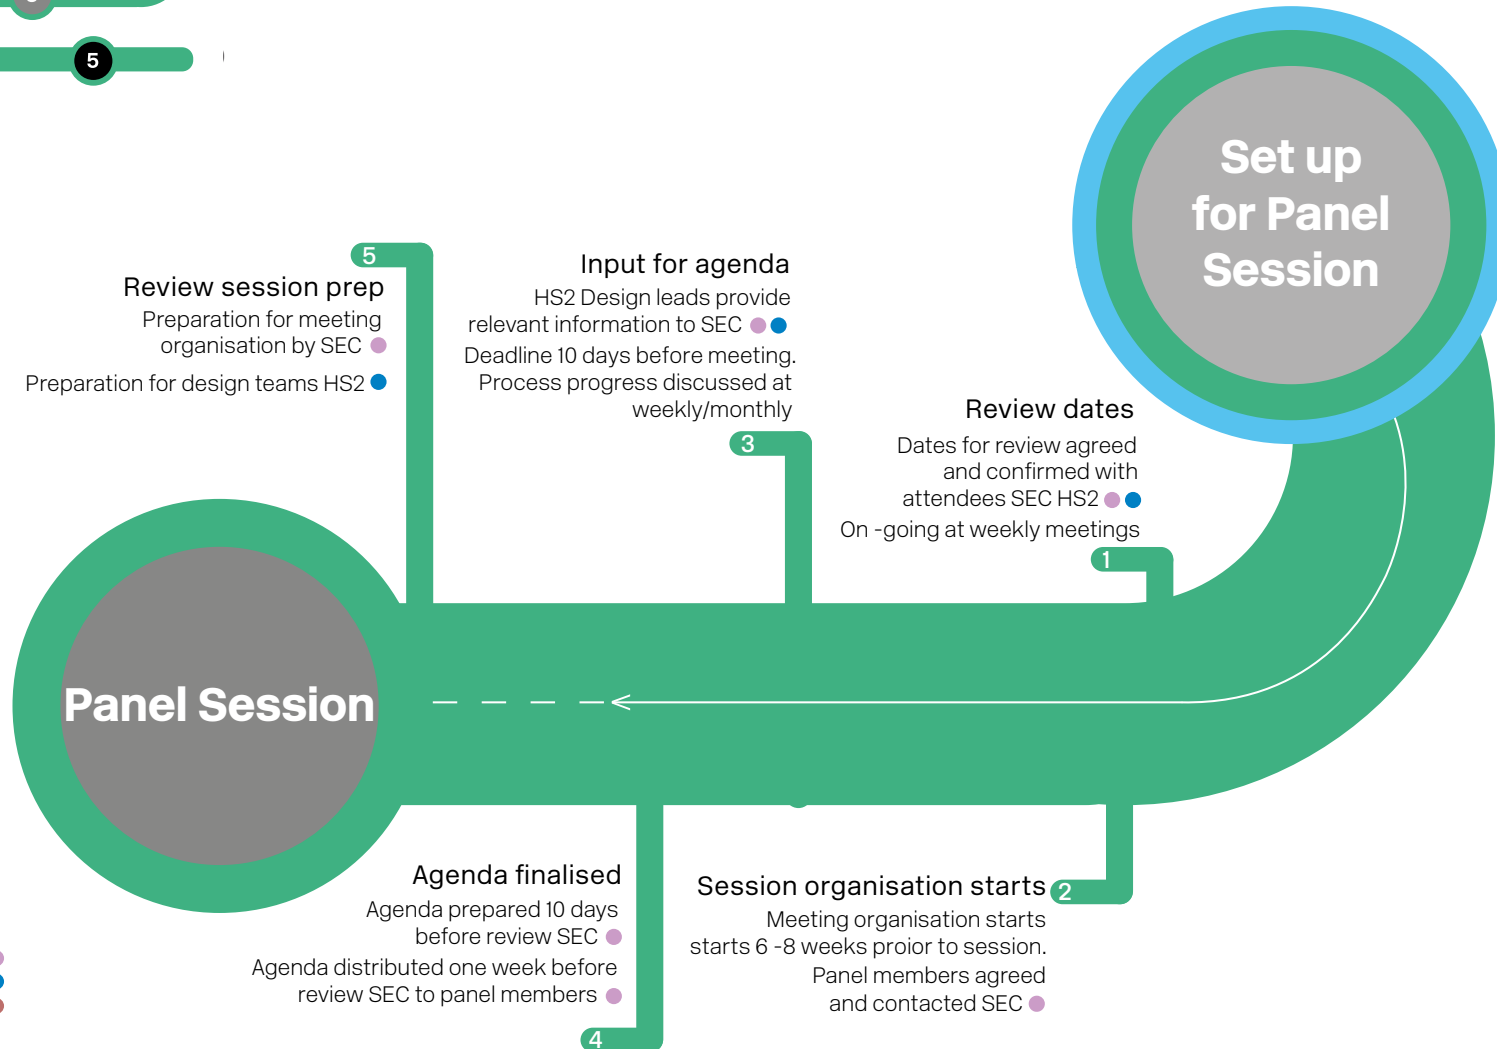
5

Set up for Panel Session

5

Review session prep

Preparation for meeting organisation by SEC

Preparation for design teams HS2

Input for agenda

HS2 Design leads provide relevant information to SEC

Deadline 10 days before meeting. Process progress discussed at weekly/monthly

3

Review dates

Dates for review agreed and confirmed with attendees SEC HS2

On -going at weekly meetings

1

Panel Session

Agenda finalised

Agenda prepared 10 days before review SEC

Agenda distributed one week before review SEC to panel members

4

Session organisation starts

2

Meeting organisation starts starts 6 -8 weeks proior to session.

Panel members agreed and contacted SEC